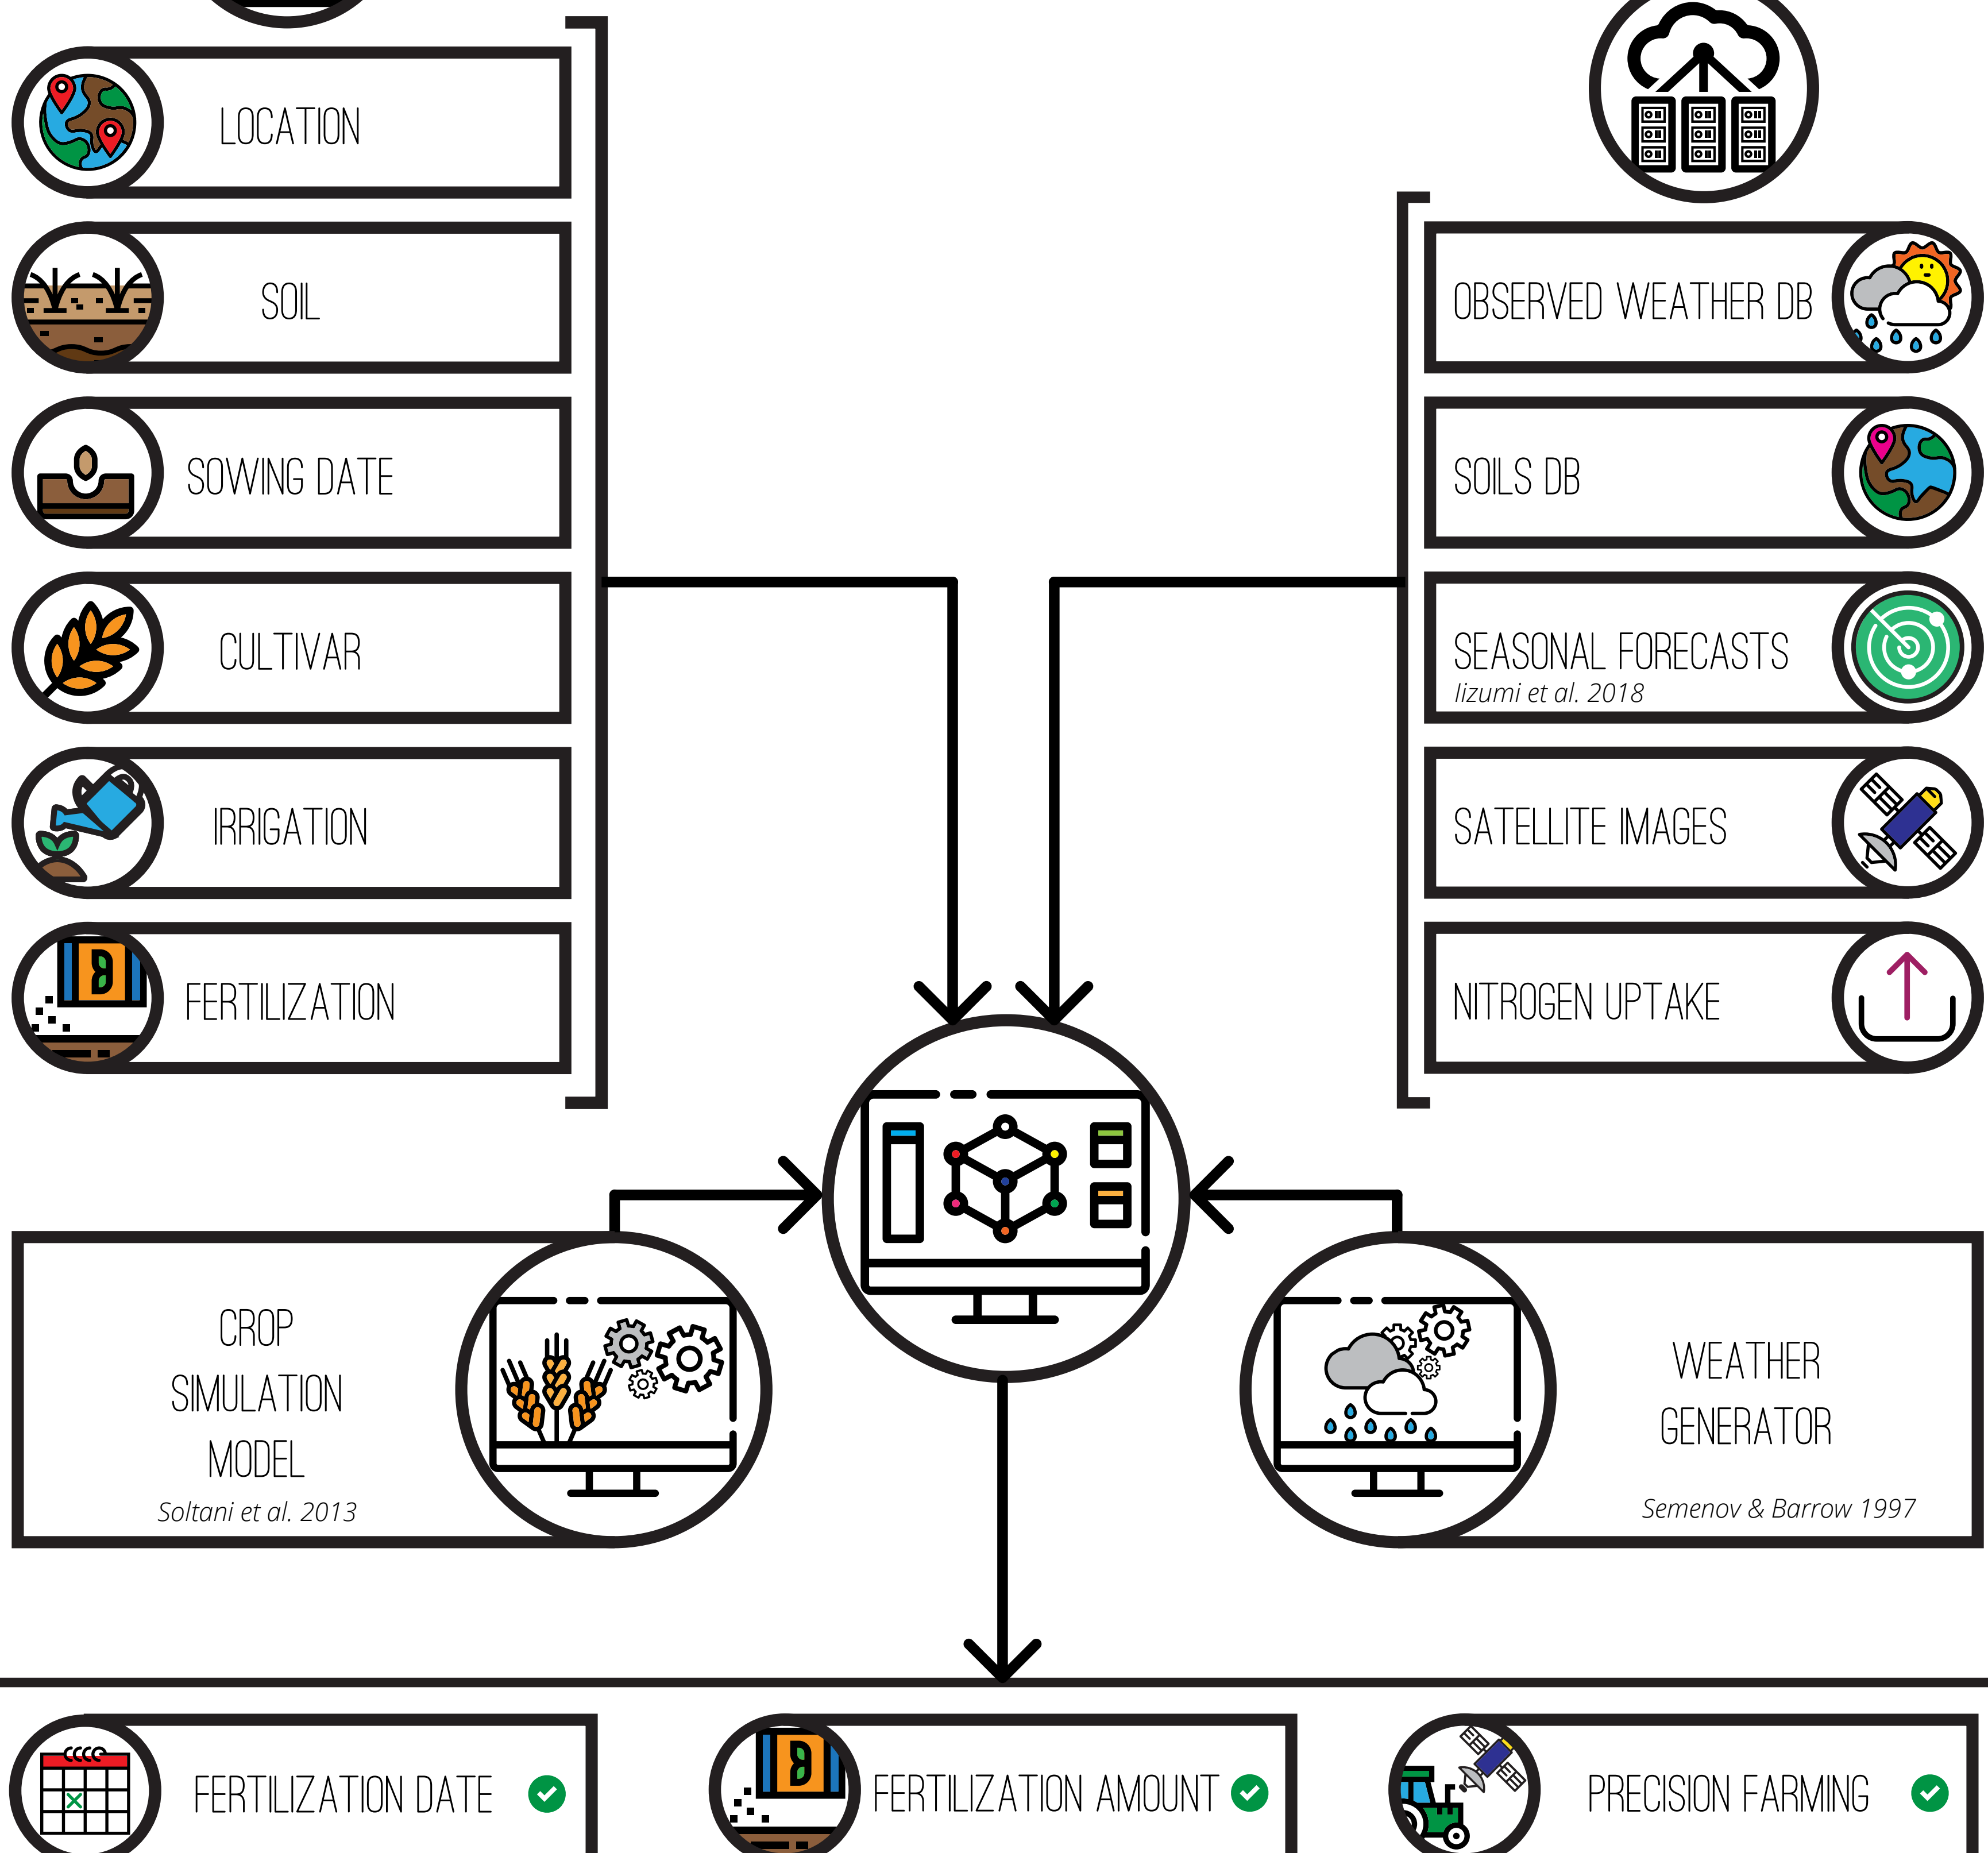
LOCATION

SOIL

SOWING DATE

CULTIVAR

IRRIGATION

FERTILIZATION

OBSERVED WEATHER DB

SOILS DB

SEASONAL FORECASTS
Iizumi et al. 2018

SATELLITE IMAGES

NITROGEN UPTAKE

CROP SIMULATION MODEL
Soltani et al. 2013

WEATHER GENERATOR
Semenov & Barrow 1997

FERTILIZATION DATE

FERTILIZATION AMOUNT

PRECISION FARMING